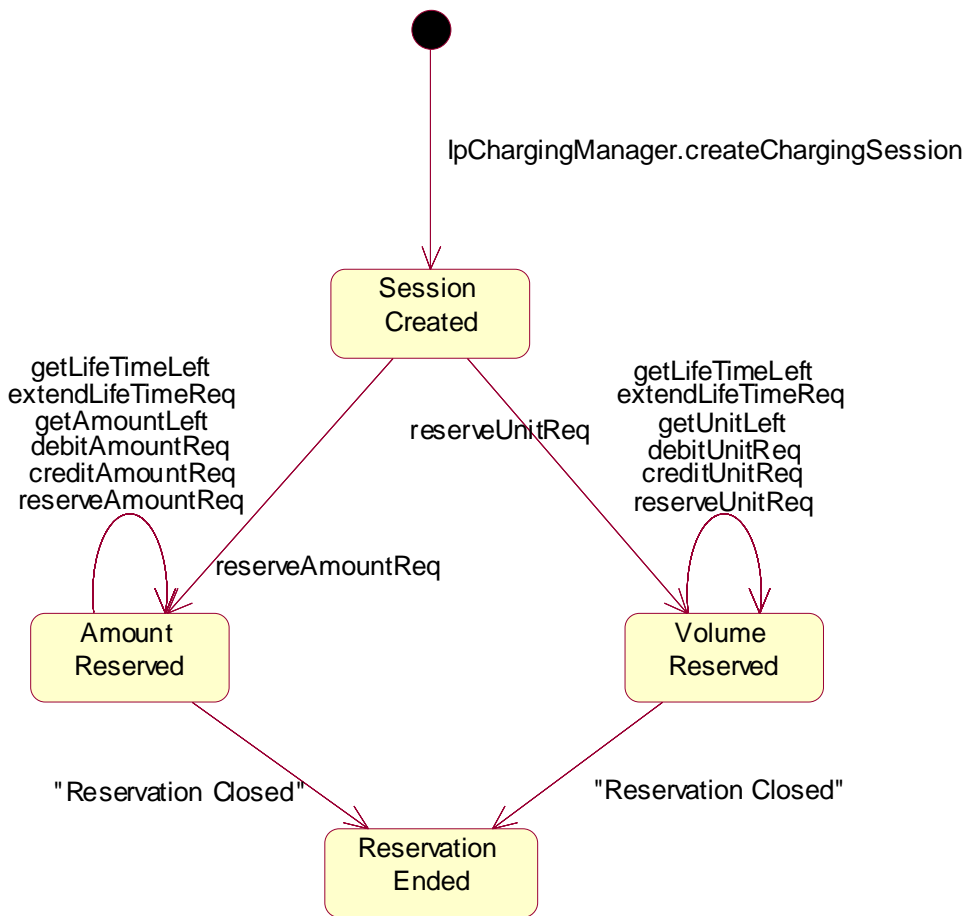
IpChargingManager.createChargingSession

Session Created

getLifeTimeLeft
extendLifeTimeReq
getAmountLeft
debitAmountReq
creditAmountReq
reserveAmountReq

reserveUnitReq

getLifeTimeLeft
extendLifeTimeReq
getUnitLeft
debitUnitReq
creditUnitReq
reserveUnitReq

reserveAmountReq

Amount Reserved

Volume Reserved

"Reservation Closed"

"Reservation Closed"

Reservation Ended